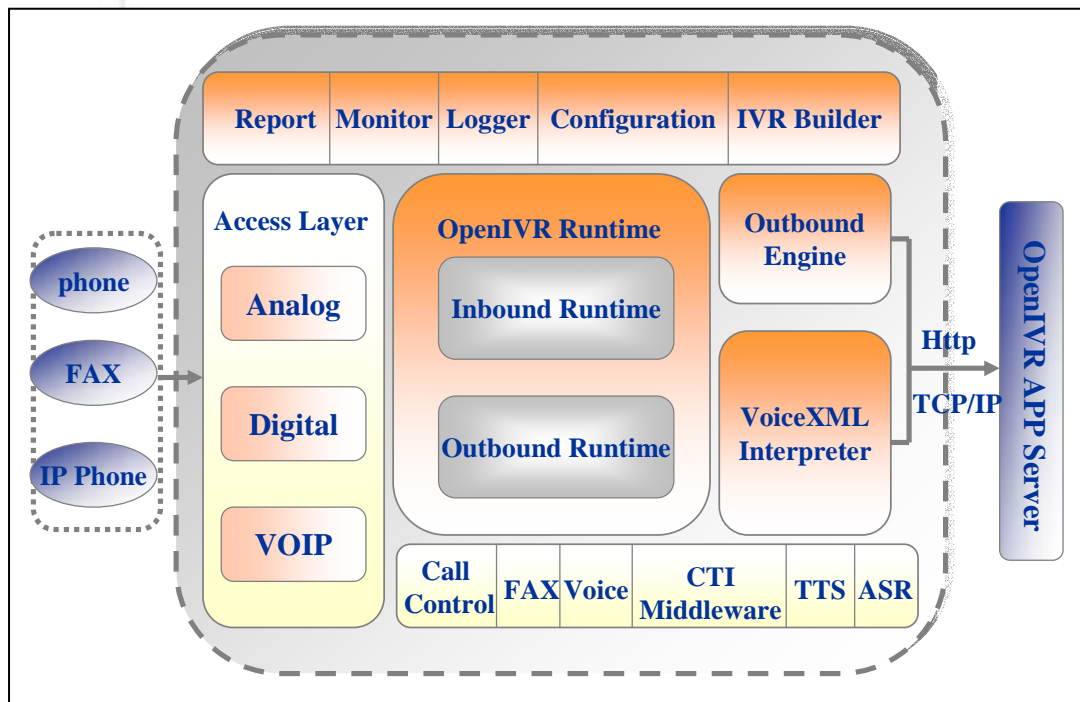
| Report | Monitor | Logger | Configuration | IVR Builder |
|---|---|---|---|---|

phone

FAX

IP Phone

Access Layer

Analog

Digital

VOIP

OpenIVR Runtime

Inbound Runtime

Outbound Runtime

Outbound Engine

VoiceXML Interpreter

Http

TCP/IP

OpenIVR APP Server

| Call Control | FAX | Voice | CTI Middleware | TTS | ASR |
|---|---|---|---|---|---|